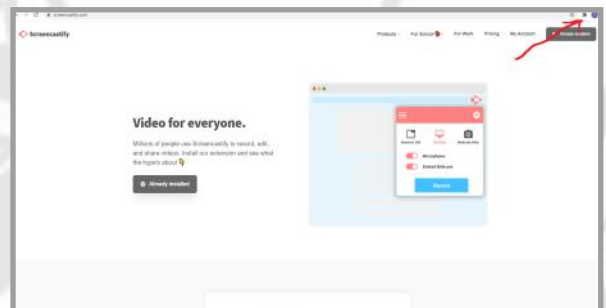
screencastify.com

Screencastify

Products For School For Work Pricing My Account Already installed

Video for everyone.

Millions of people use Screencastify to record, edit, and share videos. Install our extension and see what the hype's about

Already installed

Browser Tab Desktop Webcam Only

Microphone

Embed Webcam

Record